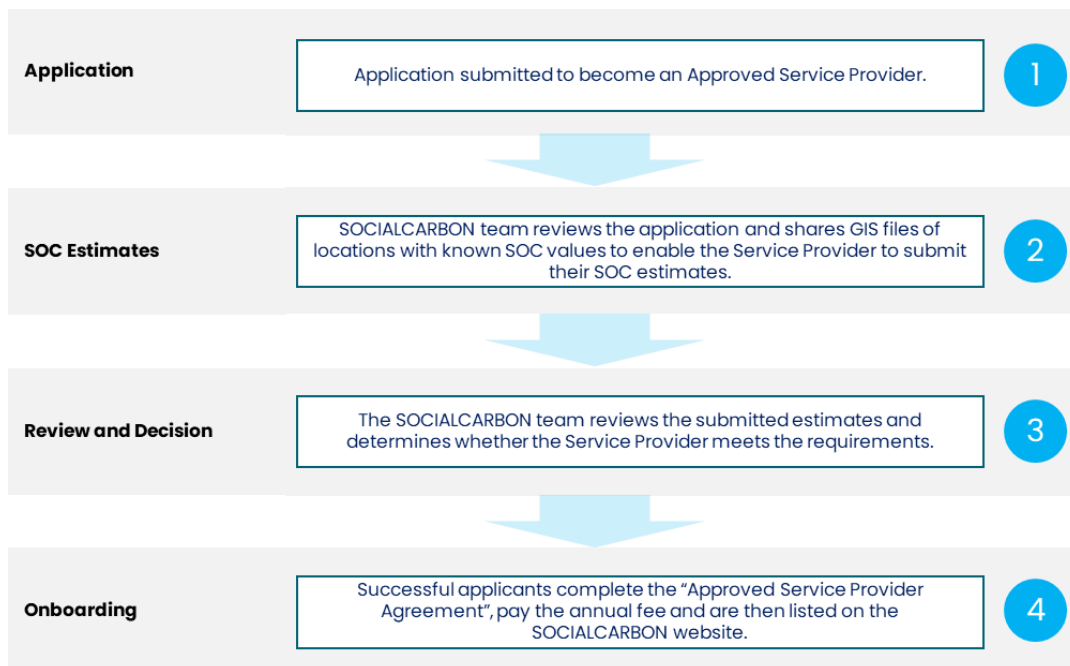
Application

Application submitted to become an Approved Service Provider.

1

SOC Estimates

SOCIALCARBON team reviews the application and shares GIS files of locations with known SOC values to enable the Service Provider to submit their SOC estimates.

2

Review and Decision

The SOCIALCARBON team reviews the submitted estimates and determines whether the Service Provider meets the requirements.

3

Onboarding

Successful applicants complete the "Approved Service Provider Agreement", pay the annual fee and are then listed on the SOCIALCARBON website.

4